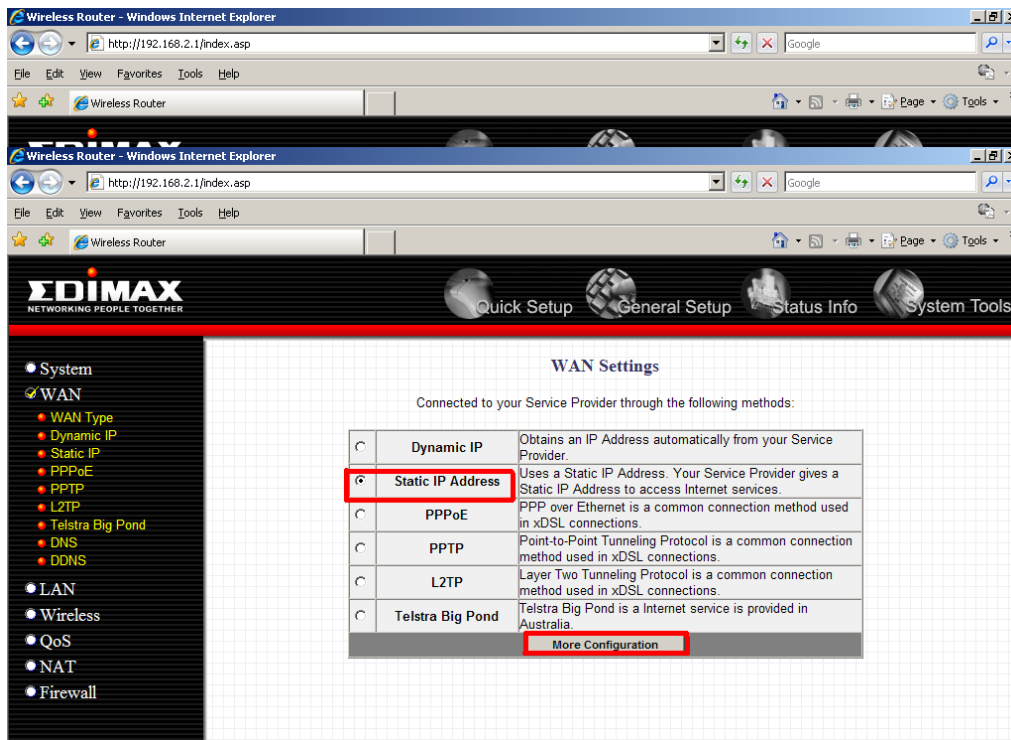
Wireless Router - Windows Internet Explorer

http://192.168.2.1/index.asp

Google

File Edit View Favorites Tools Help

Wireless Router

Page Tools

Wireless Router - Windows Internet Explorer

http://192.168.2.1/index.asp

Google

File Edit View Favorites Tools Help

Wireless Router

Page Tools

EDIMAX
NETWORKING PEOPLE TOGETHER

Quick Setup General Setup Status Info System Tools

System
WAN
WAN Type
Dynamic IP
Static IP
PPPoE
PPTP
L2TP
Telstra Big Pond
DNS
DDNS
LAN
Wireless
QoS
NAT
Firewall

WAN Settings

Connected to your Service Provider through the following methods:

| | | |
|---|---|---|
| ○ | Dynamic IP | Obtains an IP Address automatically from your Service Provider. |
| ⊙ | Static IP Address | Uses a Static IP Address. Your Service Provider gives a Static IP Address to access Internet services. |
| ○ | PPPoE | PPP over Ethernet is a common connection method used in xDSL connections. |
| ○ | PPTP | Point-to-Point Tunneling Protocol is a common connection method used in xDSL connections. |
| ○ | L2TP | Layer Two Tunneling Protocol is a common connection method used in xDSL connections. |
| ○ | Telstra Big Pond | Telstra Big Pond is a Internet service is provided in Australia. |

More Configuration